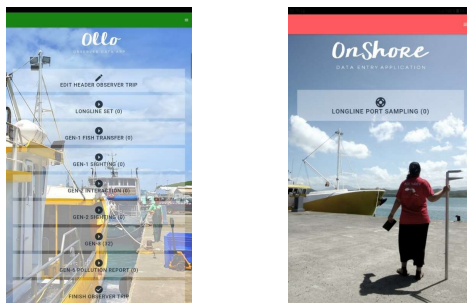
Ollo
OBSERVER DATA APP

EDIT HEADER OBSERVER TRIP

LONGLINE SET (0)

GEN-1 FISH TRANSFER (0)

GEN-1 SIGHTING (0)

GEN-2 INTERACTION (0)

GEN-3 SIGHTING (0)

GEN-6 (12)

GEN-6 POLLUTION REPORT (0)

FINISH OBSERVER TRIP

OnShore
DATA ENTRY APPLICATION

LONGLINE PORT SAMPLING (0)